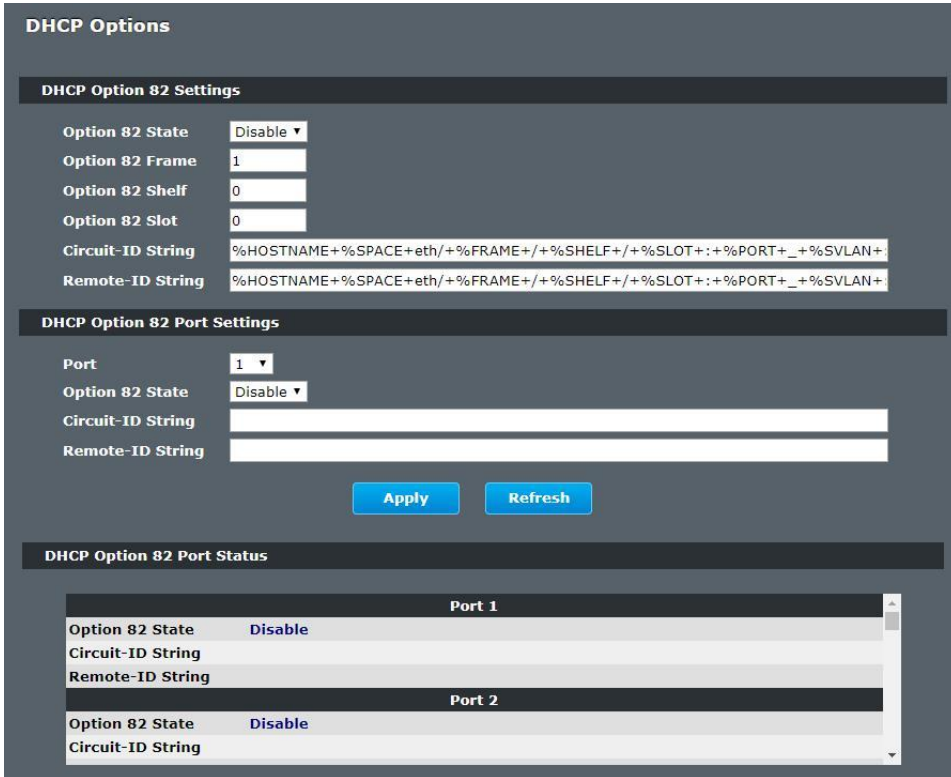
DHCP Options

DHCP Option 82 Settings

Option 82 State Disable
Option 82 Frame 1
Option 82 Shelf 0
Option 82 Slot 0
Circuit-ID String %HOSTNAME+%SPACE+eth/+%FRAME+/+%SHELF+/+%SLOT+:+%PORT+_+%SVLAN+:
Remote-ID String %HOSTNAME+%SPACE+eth/+%FRAME+/+%SHELF+/+%SLOT+:+%PORT+_+%SVLAN+:

DHCP Option 82 Port Settings

Port 1
Option 82 State Disable
Circuit-ID String
Remote-ID String

Apply Refresh

DHCP Option 82 Port Status

| Port 1 | |
|---|---|
| Option 82 State | Disable |
| Circuit-ID String | |
| Remote-ID String | |
| Port 2 | |
| Option 82 State | Disable |
| Circuit-ID String | |